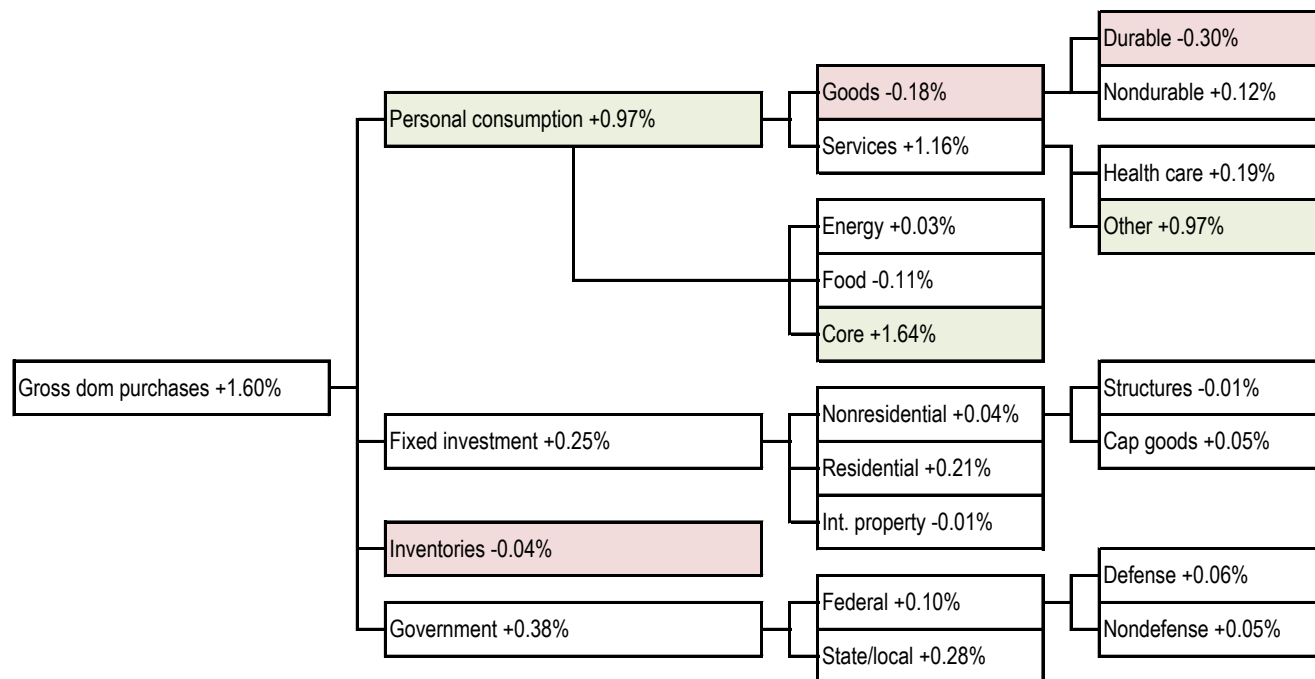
Gross dom purchases +1.60%

Personal consumption +0.97%

Goods -0.18%

Durable -0.30%

Nondurable +0.12%

Services +1.16%

Health care +0.19%

Other +0.97%

Energy +0.03%

Food -0.11%

Core +1.64%

Fixed investment +0.25%

Nonresidential +0.04%

Structures -0.01%

Cap goods +0.05%

Residential +0.21%

Int. property -0.01%

Inventories -0.04%

Government +0.38%

Federal +0.10%

Defense +0.06%

Nondefense +0.05%

State/local +0.28%